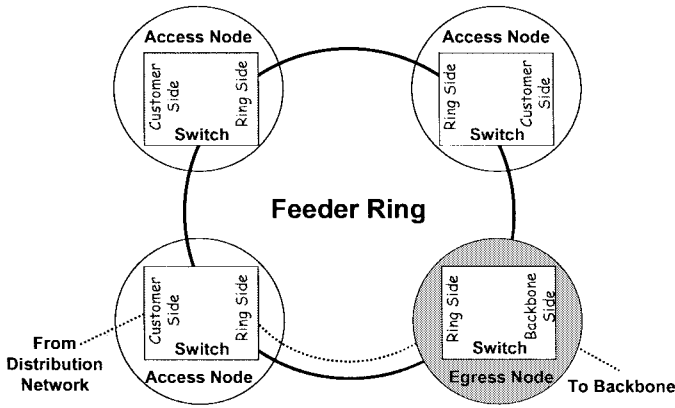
Access Node

Customer Side

Ring Side

Switch

Access Node

Ring Side

Customer Side

Switch

Feeder Ring

Customer Side

Ring Side

Switch

Access Node

From Distribution Network

Ring Side

Backbone Side

Switch

Egress Node

To Backbone